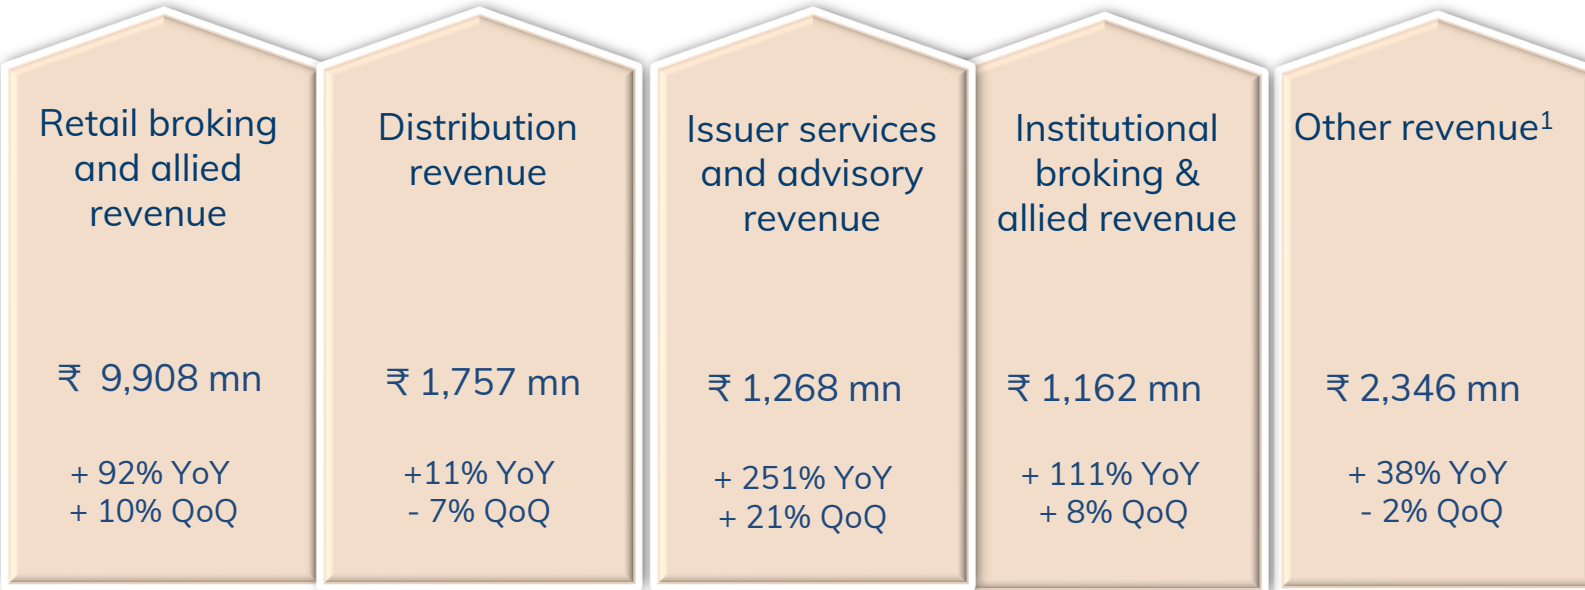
Retail broking and allied revenue

₹ 9,908 mn

+ 92% YoY
+ 10% QoQ

Distribution revenue

₹ 1,757 mn

+11% YoY
- 7% QoQ

Issuer services and advisory revenue

₹ 1,268 mn

+ 251% YoY
+ 21% QoQ

Institutional broking & allied revenue

₹ 1,162 mn

+ 111% YoY
+ 8% QoQ

Other revenue$^1$

₹ 2,346 mn

+ 38% YoY
- 2% QoQ